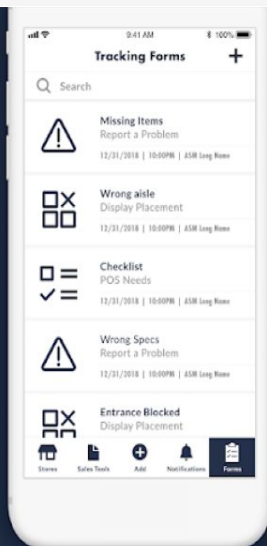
9:41 AM

100%

Tracking Forms

+

Search

Missing Items
Report a Problem
12/31/2018 | 10:00PM | ASM Long Name

Wrong aisle
Display Placement
12/31/2018 | 10:00PM | ASM Long Name

Checklist
POS Needs
12/31/2018 | 10:00PM | ASM Long Name

Wrong Specs
Report a Problem
12/31/2018 | 10:00PM | ASM Long Name

Entrance Blocked
Display Placement

Stores
Sales Tools
Add
Notifications
Forms